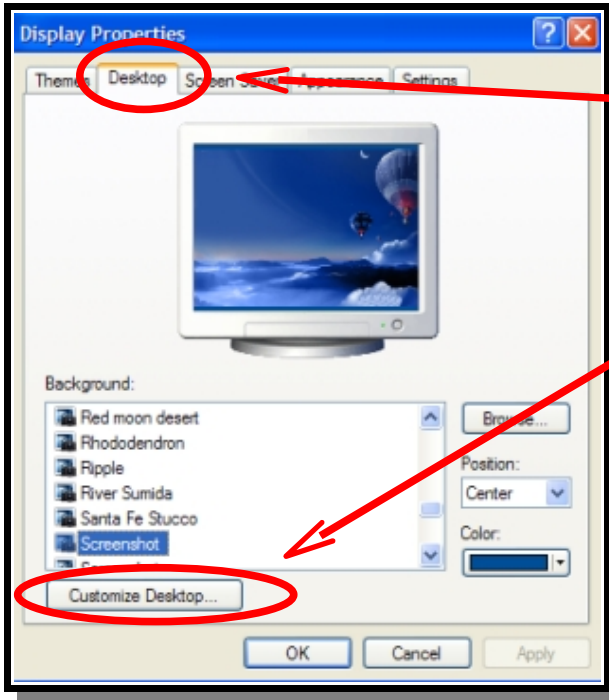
Display Properties

?

Themes

Desktop

Screen Saver

Appearance

Settings

Background:

Red moon desert

Rhododendron

Ripple

River Sumida

Santa Fe Stucco

Screenshot

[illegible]

Browse...

Position:

Center

Color:

Customize Desktop...

OK

Cancel

Apply